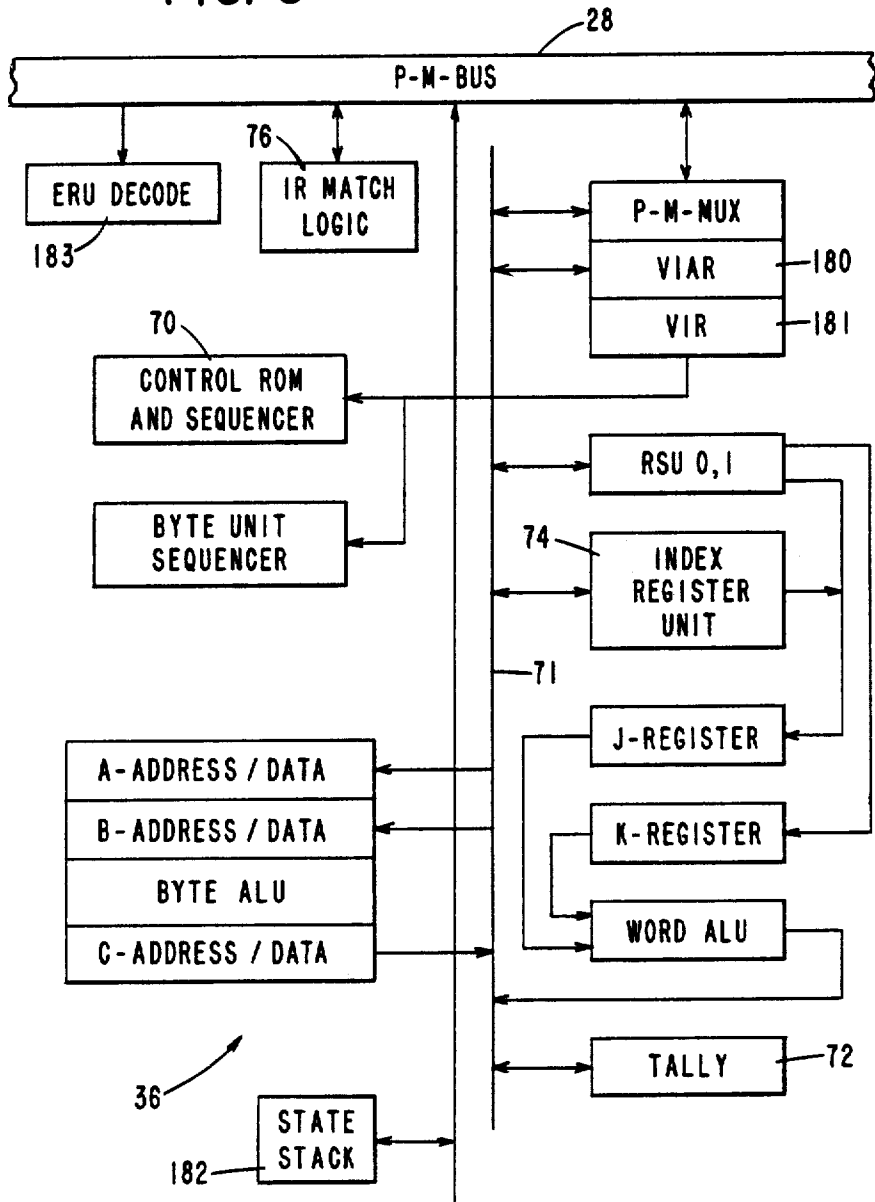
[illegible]

28

P-M-BUS

76

ERU DECODE

IR MATCH LOGIC

183

P-M-MUX

VIAR

180

VIR

181

70

CONTROL ROM AND SEQUENCER

RSU 0,1

BYTE UNIT SEQUENCER

74

INDEX REGISTER UNIT

71

J-REGISTER

A-ADDRESS / DATA

B-ADDRESS / DATA

K-REGISTER

BYTE ALU

WORD ALU

C-ADDRESS / DATA

TALLY

72

36

STATE STACK

182